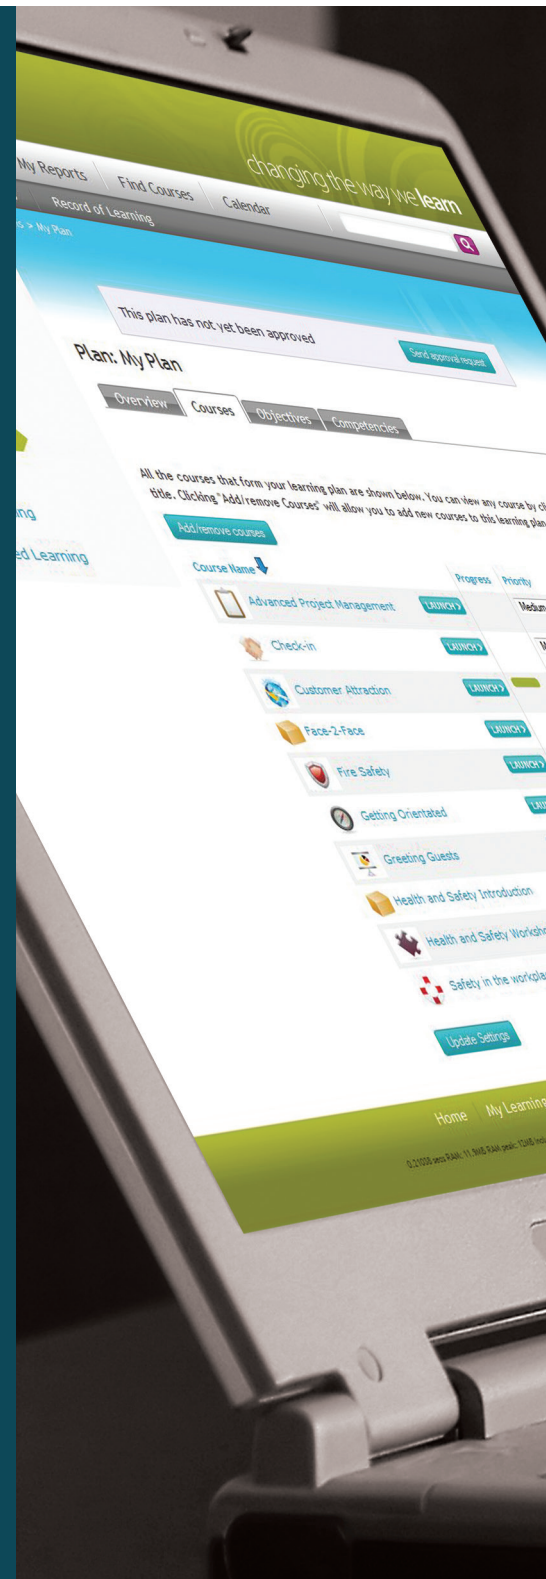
changing the way we learn

My Reports Find Courses Calendar

Record of Learning

s > My Plan

This plan has not yet been approved

Send approval request

Plan: My Plan

Overview Courses Objectives Competencies

ng

ed Learning

All the courses that form your learning plan are shown below. You can view any course by cl title. Clicking "Add/remove Courses" will allow you to add new courses to this learning plan

Add/remove courses

Course Name

Progress Priority

Advanced Project Management LAUNCH Medium

Check-in LAUNCH M

Customer Attraction LAUNCH

Face-2-Face LAUNCH

Fire Safety LAUNCH

Getting Orientated LAU

Greeting Guests

Health and Safety Introduction

Health and Safety Worksho

Safety in the workpla

Update Settings

Home My Learning

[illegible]